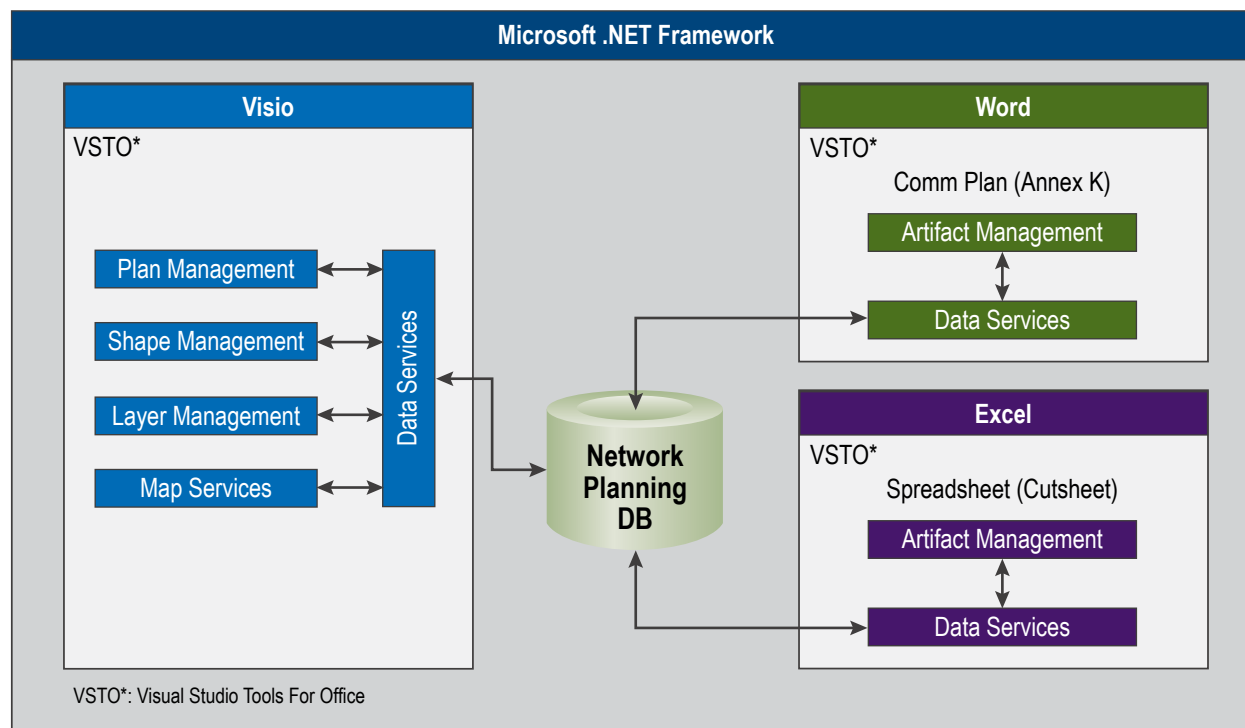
Microsoft .NET Framework

Visio

VSTO*

Plan Management

Shape Management

Layer Management

Map Services

Data Services

Network Planning DB

Word

VSTO*

Comm Plan (Annex K)

Artifact Management

Data Services

Excel

VSTO*

Spreadsheet (Cutsheet)

Artifact Management

Data Services

VSTO*: Visual Studio Tools For Office